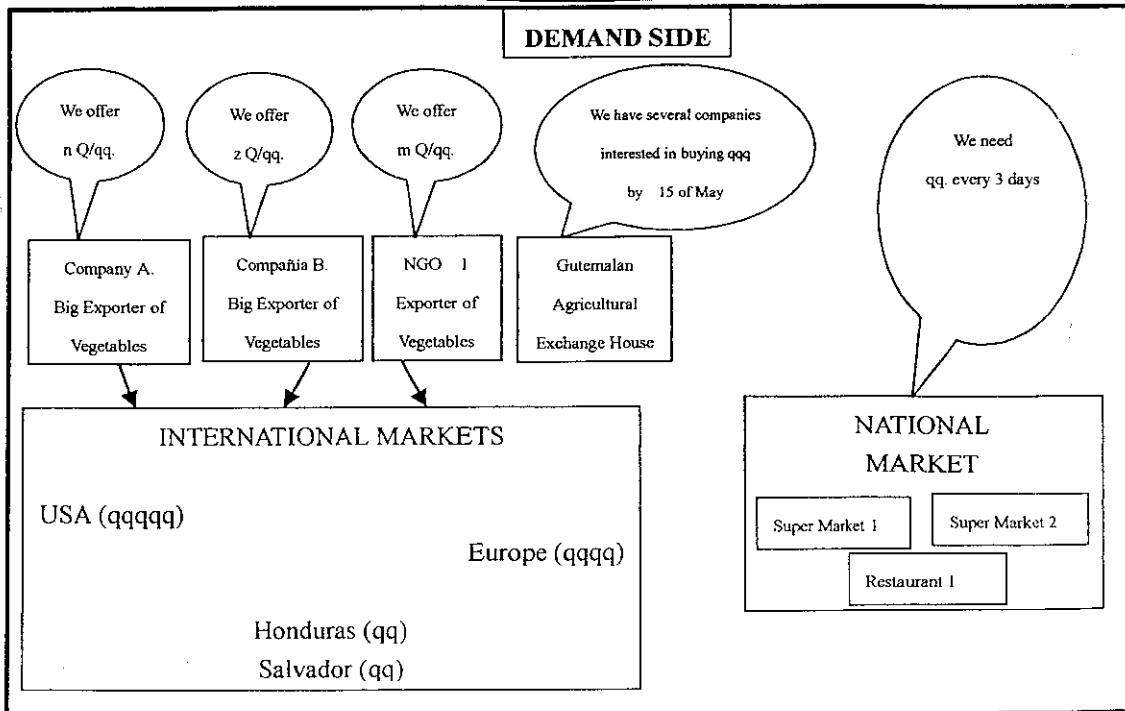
DEMAND SIDE

We offer n Q/qq.

We offer z Q/qq.

We offer m Q/qq.

We have several companies interested in buying qqq by 15 of May

We need qq. every 3 days

Company A. Big Exporter of Vegetables

Compañia B. Big Exporter of Vegetables

NGO 1 Exporter of Vegetables

Gutemalan Agricultural Exchange House

INTERNATIONAL MARKETS

USA (qqqqq)

Europe (qqqq)

Honduras (qq)

Salvador (qq)

NATIONAL MARKET

Super Market 1

Super Market 2

Restaurant 1